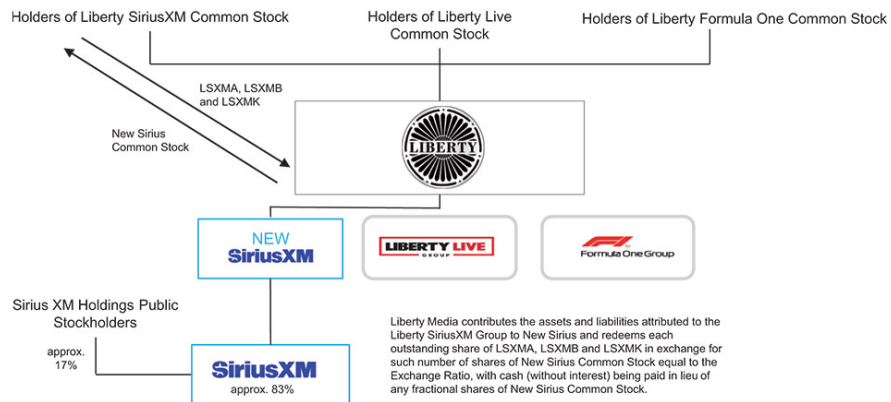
Holders of Liberty SiriusXM Common Stock

Holders of Liberty Live Common Stock

Holders of Liberty Formula One Common Stock

LSXMA, LSXMB and LSXMK

New Sirius Common Stock

LIBERTY

NEW SiriusXM

LIBERTY LIVE GROUP

F1 Formula One Group

Sirius XM Holdings Public Stockholders

approx. 17%

SiriusXM
approx. 83%

Liberty Media contributes the assets and liabilities attributed to the Liberty SiriusXM Group to New Sirius and redeems each outstanding share of LSXMA, LSXMB and LSXMK in exchange for such number of shares of New Sirius Common Stock equal to the Exchange Ratio, with cash (without interest) being paid in lieu of any fractional shares of New Sirius Common Stock.